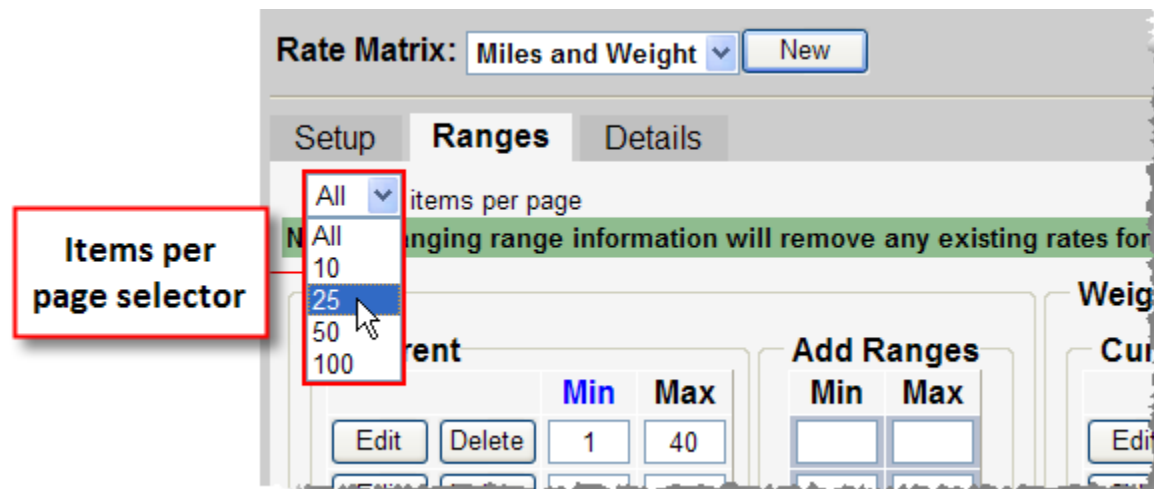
Items per page selector

Rate Matrix: Miles and Weight New

Setup Ranges Details

All items per page

All
10
25
50
100

N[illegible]anging range information will remove any existing rates for

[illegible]rent

| | | Min | Max |
|---|---|---|---|
| Edit | Delete | 1 | 40 |

Add Ranges

| Min | Max |
|---|---|
| | |

Weig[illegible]

Cu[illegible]

Edi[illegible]